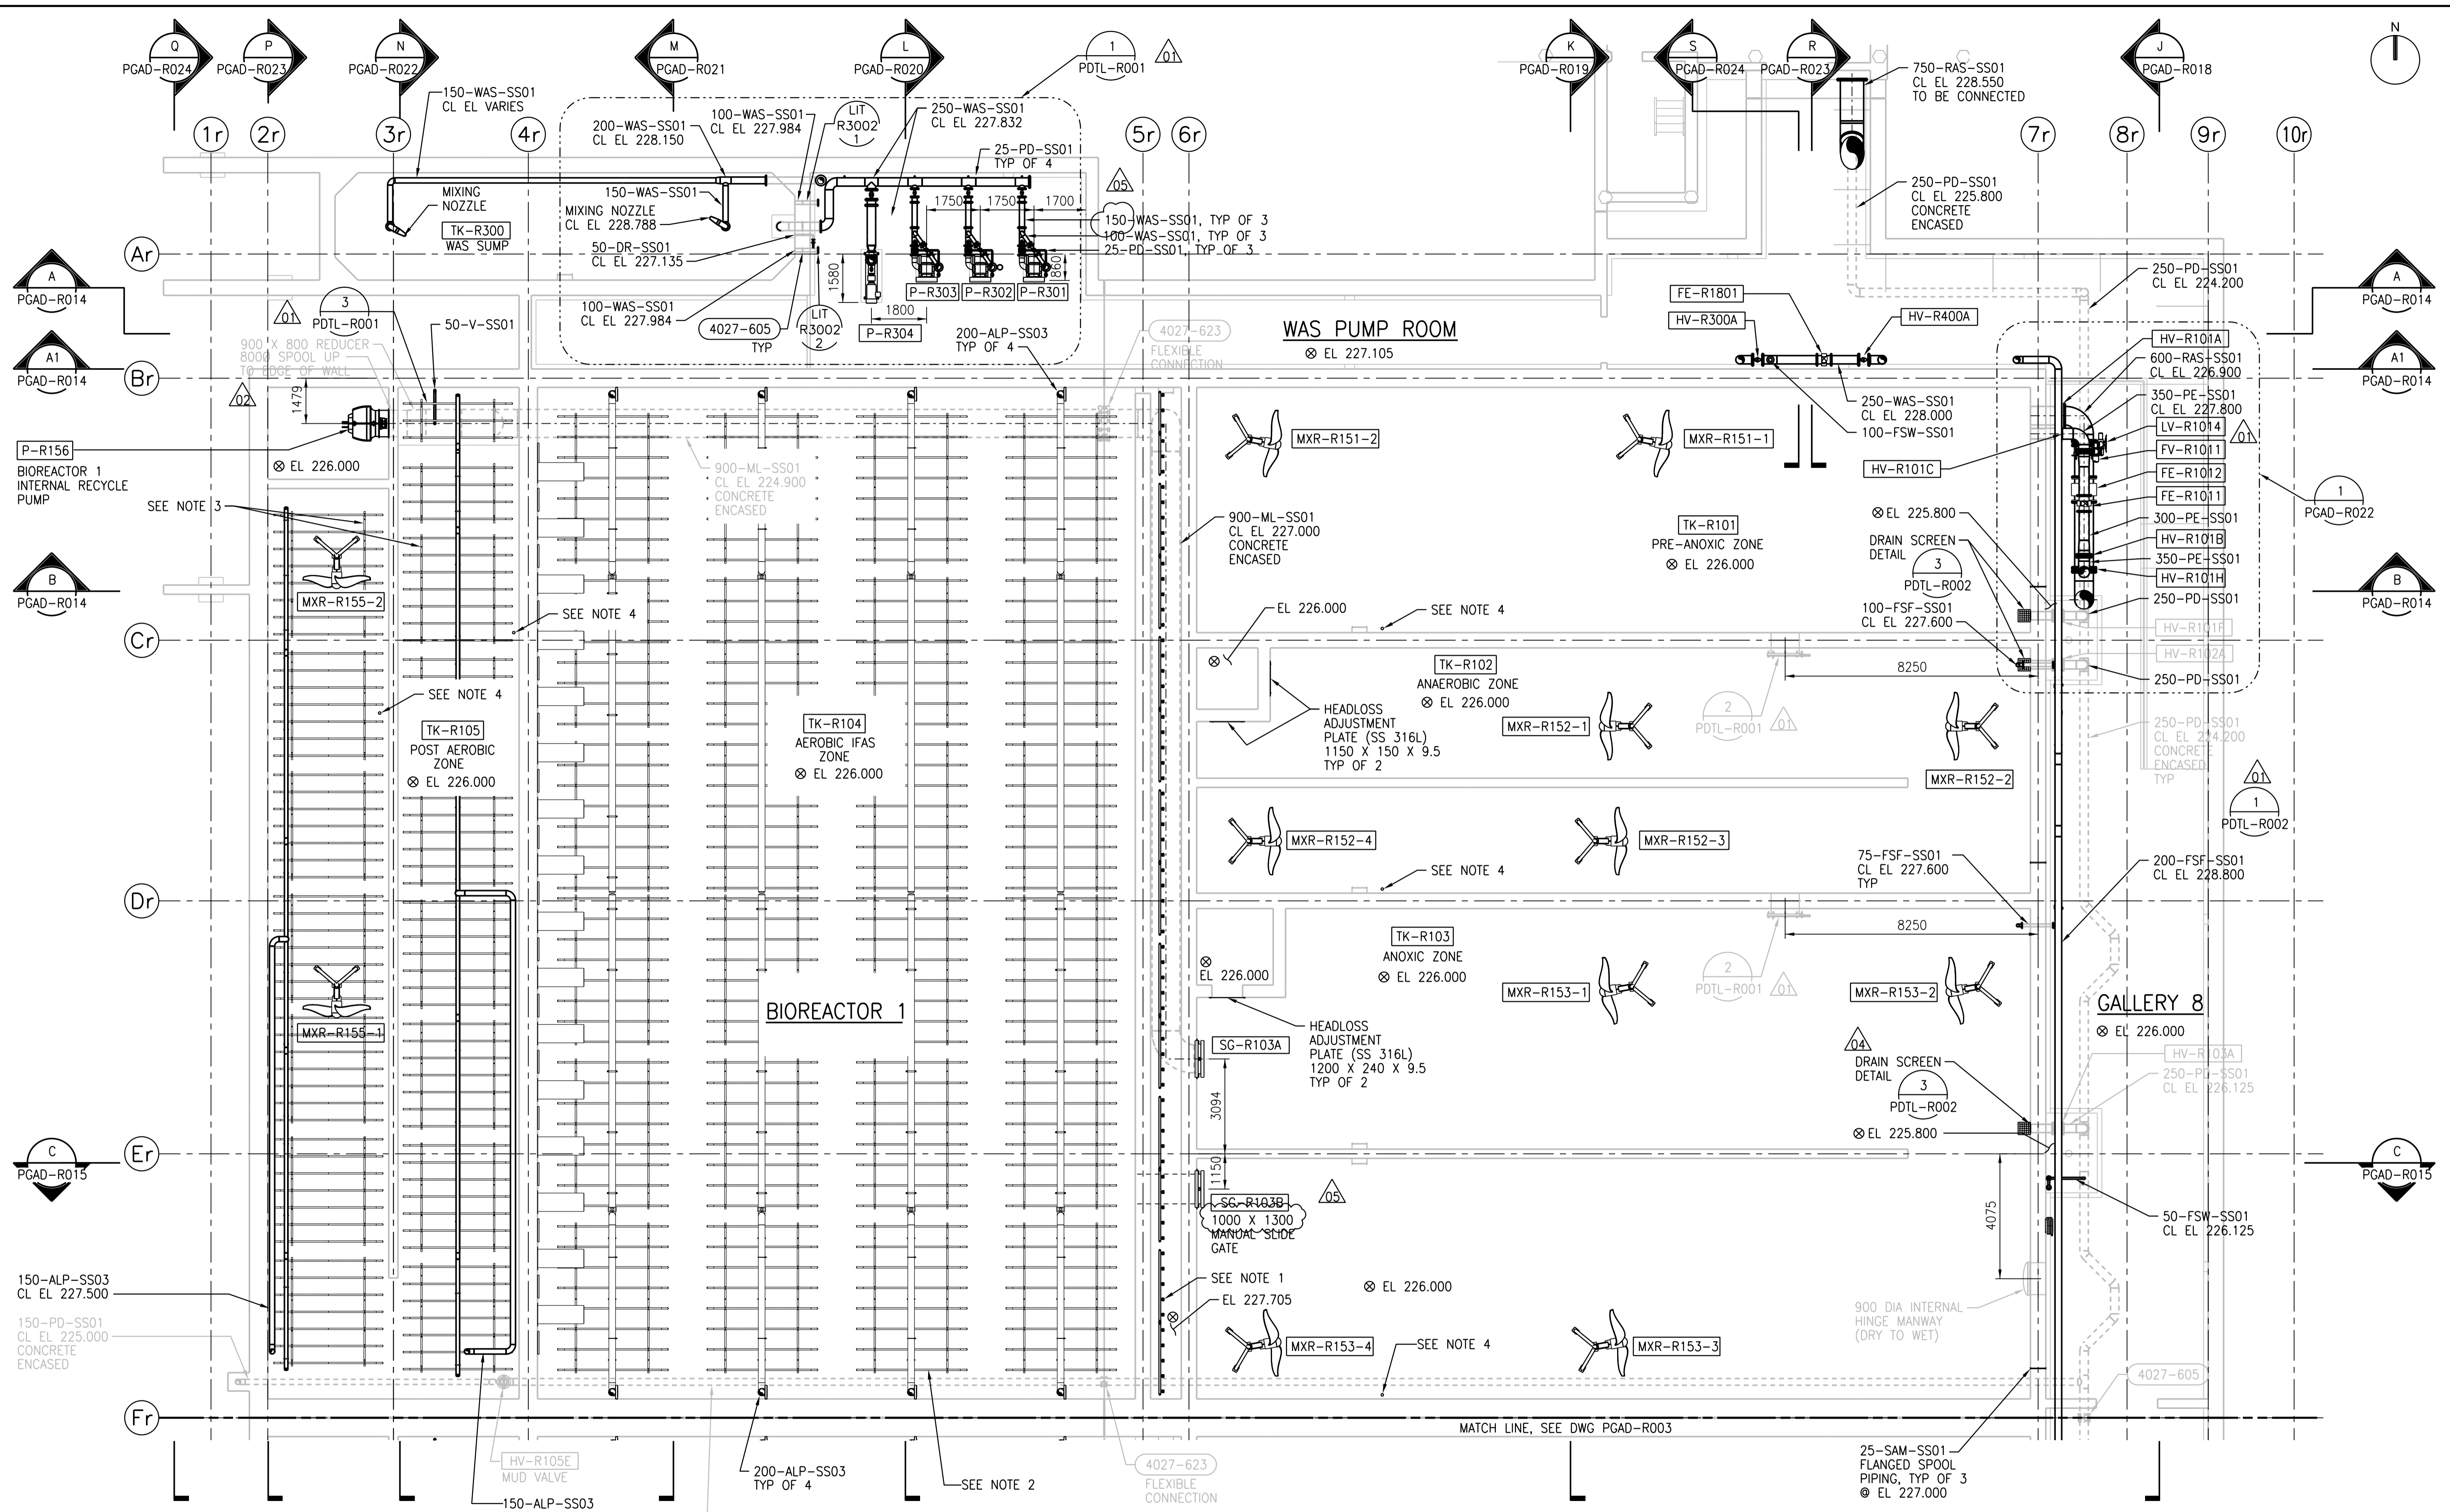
Q PGAD-R024
P PGAD-R023
N PGAD-R022
M PGAD-R021
L PGAD-R020
1 PDTL-R001
01
K PGAD-R019
S PGAD-R024
R PGAD-R023
J PGAD-R018
N

150-WAS-SS01 CL EL VARIES
200-WAS-SS01 CL EL 228.150
100-WAS-SS01 CL EL 227.984
LIT R3002 1
250-WAS-SS01 CL EL 227.832
25-PD-SS01 TYP OF 4
750-RAS-SS01 CL EL 228.550 TO BE CONNECTED

1r 2r 3r 4r 5r 6r 7r 8r 9r 10r

MIXING NOZZLE
TK-R300 WAS SUMP
150-WAS-SS01
MIXING NOZZLE CL EL 228.788
50-DR-SS01 CL EL 227.135
1750 1750 1700
05
150-WAS-SS01, TYP OF 3
100-WAS-SS01, TYP OF 3
25-PD-SS01, TYP OF 3
1580
860
P-R303 P-R302 P-R301
1800
P-R304
250-PD-SS01 CL EL 225.800 CONCRETE ENCASED
Ar
A PGAD-R014
250-PD-SS01 CL EL 224.200
A PGAD-R014
01
3 PDTL-R001
50-V-SS01
100-WAS-SS01 CL EL 227.984
4027-605 TYP
LIT R3002 2
200-ALP-SS03 TYP OF 4
4027-623 FLEXIBLE CONNECTION
WAS PUMP ROOM
⊗ EL 227.105
FE-R1801
HV-R300A
HV-R400A
HV-R101A
600-RAS-SS01 CL EL 226.900
350-PE-SS01 CL EL 227.800
LV-R1014
FV-R1011
FE-R1012
FE-R1011
01
A1 PGAD-R014
Br
900 X 800 REDUCER 8000 SPOOL UP TO EDGE OF WALL
02
1479
A1 PGAD-R014
250-WAS-SS01 CL EL 228.000
100-FSW-SS01
P-R156
BIOREACTOR 1 INTERNAL RECYCLE PUMP
⊗ EL 226.000
MXR-R151-2
900-ML-SS01 CL EL 224.900 CONCRETE ENCASED
MXR-R151-1
HV-R101C
1 PGAD-R022
SEE NOTE 3
900-ML-SS01 CL EL 227.000 CONCRETE ENCASED
TK-R101 PRE-ANOXIC ZONE ⊗ EL 226.000
⊗EL 225.800
DRAIN SCREEN DETAIL 3 PDTL-R002
300-PE-SS01
HV-R101B
350-PE-SS01
HV-R101H
250-PD-SS01
B PGAD-R014
MXR-R155-2
B PGAD-R014
SEE NOTE 4
EL 226.000
SEE NOTE 4
100-FSF-SS01 CL EL 227.600
HV-R101F
HV-R102A
Cr
TK-R102 ANAEROBIC ZONE ⊗ EL 226.000
8250
250-PD-SS01
SEE NOTE 4
TK-R105 POST AEROBIC ZONE ⊗ EL 226.000
TK-R104 AEROBIC IFAS ZONE ⊗ EL 226.000
HEADLOSS ADJUSTMENT PLATE (SS 316L) 1150 X 150 X 9.5 TYP OF 2
MXR-R152-1
2 PDTL-R001 01
250-PD-SS01 CL EL 224.200 CONCRETE ENCASED TYP
MXR-R152-2
01
1 PDTL-R002
MXR-R152-4
MXR-R152-3
SEE NOTE 4
75-FSF-SS01 CL EL 227.600 TYP
200-FSF-SS01 CL EL 228.800
Dr
8250
TK-R103 ANOXIC ZONE ⊗ EL 226.000
⊗ EL 226.000
MXR-R153-1
2 PDTL-R001 01
MXR-R153-2
GALLERY 8
⊗ EL 226.000
BIOREACTOR 1
MXR-R155-1
HEADLOSS ADJUSTMENT PLATE (SS 316L) 1200 X 240 X 9.5 TYP OF 2
SG-R103A
3094
04
DRAIN SCREEN DETAIL 3 PDTL-R002
⊗EL 225.800
HV-R103A
250-PD-SS01 CL EL 226.125
C PGAD-R015
Er
C PGAD-R015
1150
SG-R103B 1000 X 1300 MANUAL SLIDE GATE
05
4075
50-FSW-SS01 CL EL 226.125
150-ALP-SS03 CL EL 227.500
150-PD-SS01 CL EL 225.000 CONCRETE ENCASED
SEE NOTE 1
EL 227.705
⊗ EL 226.000
900 DIA INTERNAL HINGE MANWAY (DRY TO WET)
MXR-R153-4
SEE NOTE 4
MXR-R153-3
4027-605
Fr
MATCH LINE, SEE DWG PGAD-R003
HV-R105E MUD VALVE
150-ALP-SS03
200-ALP-SS03 TYP OF 4
SEE NOTE 2
4027-623 FLEXIBLE CONNECTION
25-SAM-SS01 FLANGED SPOOL PIPING, TYP OF 3 @ EL 227.000